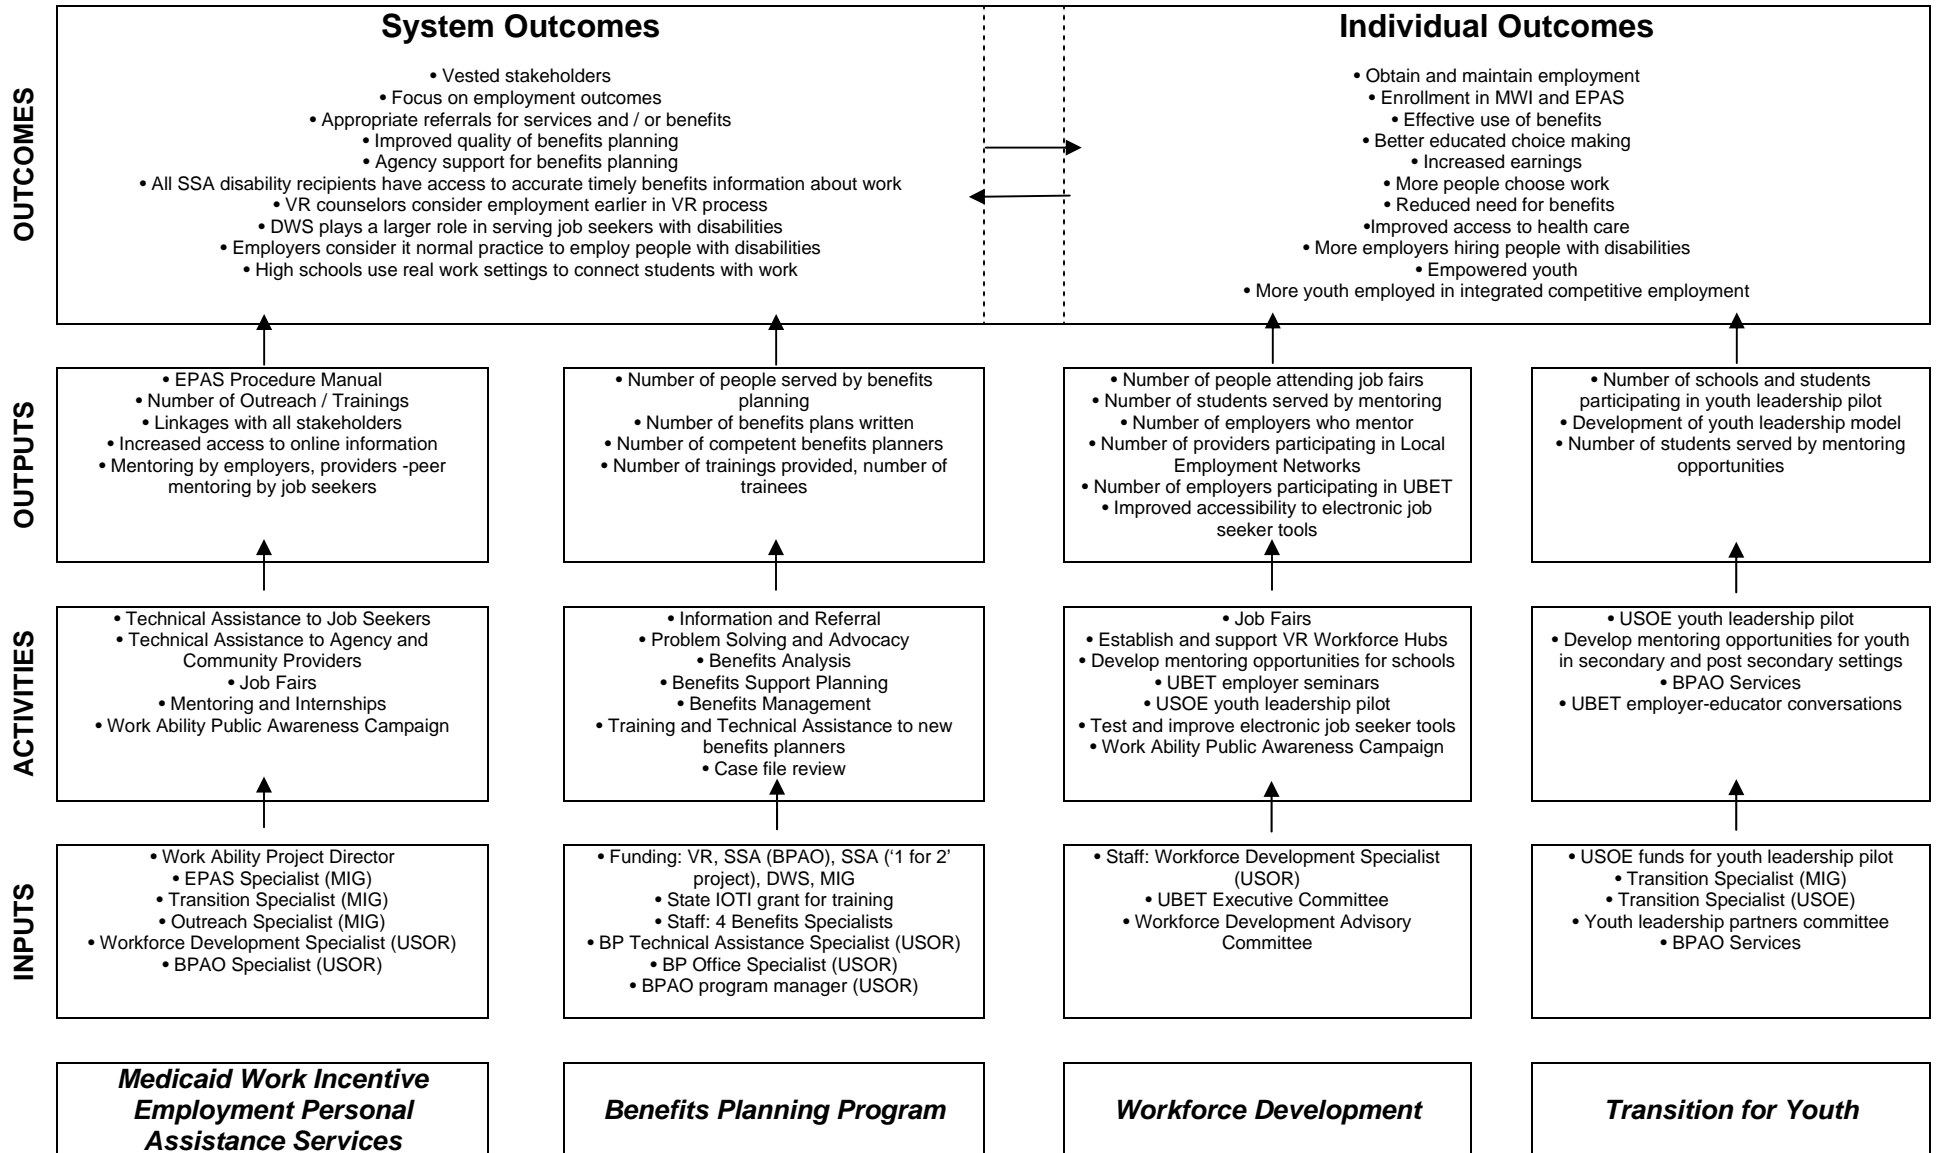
OUTCOMES

System Outcomes

• Vested stakeholders
• Focus on employment outcomes
• Appropriate referrals for services and / or benefits
• Improved quality of benefits planning
• Agency support for benefits planning
• All SSA disability recipients have access to accurate timely benefits information about work
• VR counselors consider employment earlier in VR process
• DWS plays a larger role in serving job seekers with disabilities
• Employers consider it normal practice to employ people with disabilities
• High schools use real work settings to connect students with work

Individual Outcomes

• Obtain and maintain employment
• Enrollment in MWI and EPAS
• Effective use of benefits
• Better educated choice making
• Increased earnings
• More people choose work
• Reduced need for benefits
•Improved access to health care
• More employers hiring people with disabilities
• Empowered youth
• More youth employed in integrated competitive employment

OUTPUTS

• EPAS Procedure Manual
• Number of Outreach / Trainings
• Linkages with all stakeholders
• Increased access to online information
• Mentoring by employers, providers -peer mentoring by job seekers

• Number of people served by benefits planning
• Number of benefits plans written
• Number of competent benefits planners
• Number of trainings provided, number of trainees

• Number of people attending job fairs
• Number of students served by mentoring
• Number of employers who mentor
• Number of providers participating in Local Employment Networks
• Number of employers participating in UBET
• Improved accessibility to electronic job seeker tools

• Number of schools and students participating in youth leadership pilot
• Development of youth leadership model
• Number of students served by mentoring opportunities

ACTIVITIES

• Technical Assistance to Job Seekers
• Technical Assistance to Agency and Community Providers
• Job Fairs
• Mentoring and Internships
• Work Ability Public Awareness Campaign

• Information and Referral
• Problem Solving and Advocacy
• Benefits Analysis
• Benefits Support Planning
• Benefits Management
• Training and Technical Assistance to new benefits planners
• Case file review

• Job Fairs
• Establish and support VR Workforce Hubs
• Develop mentoring opportunities for schools
• UBET employer seminars
• USOE youth leadership pilot
• Test and improve electronic job seeker tools
• Work Ability Public Awareness Campaign

• USOE youth leadership pilot
• Develop mentoring opportunities for youth in secondary and post secondary settings
• BPAO Services
• UBET employer-educator conversations

INPUTS

• Work Ability Project Director
• EPAS Specialist (MIG)
• Transition Specialist (MIG)
• Outreach Specialist (MIG)
• Workforce Development Specialist (USOR)
• BPAO Specialist (USOR)

• Funding: VR, SSA (BPAO), SSA ('1 for 2' project), DWS, MIG
• State IOTI grant for training
• Staff: 4 Benefits Specialists
• BP Technical Assistance Specialist (USOR)
• BP Office Specialist (USOR)
• BPAO program manager (USOR)

• Staff: Workforce Development Specialist (USOR)
• UBET Executive Committee
• Workforce Development Advisory Committee

• USOE funds for youth leadership pilot
• Transition Specialist (MIG)
• Transition Specialist (USOE)
• Youth leadership partners committee
• BPAO Services

Medicaid Work Incentive Employment Personal Assistance Services

Benefits Planning Program

Workforce Development

Transition for Youth